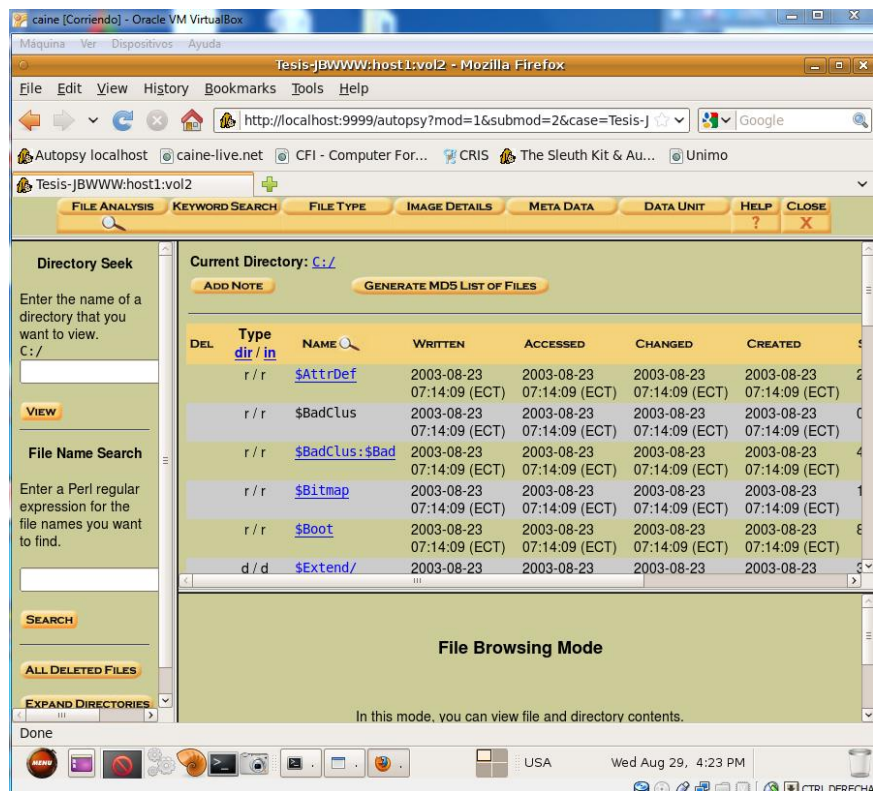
caine [Corriendo] - Oracle VM VirtualBox

Máquina Ver Dispositivos Ayuda

Tesis-JBWWW:host1:vol2 - Mozilla Firefox

File Edit View History Bookmarks Tools Help

http://localhost:9999/autopsy?mod=1&submod=2&case=Tesis-J

Google

Autopsy localhost caine-live.net CFI - Computer For... CRIS The Sleuth Kit & Au... Unimo

Tesis-JBWWW:host1:vol2

FILE ANALYSIS KEYWORD SEARCH FILE TYPE IMAGE DETAILS META DATA DATA UNIT HELP ? CLOSE X

Directory Seek

Enter the name of a directory that you want to view.
C:/

VIEW

File Name Search

Enter a Perl regular expression for the file names you want to find.

SEARCH

ALL DELETED FILES

EXPAND DIRECTORIES

Current Directory: C:/

ADD NOTE GENERATE MD5 LIST OF FILES

| DEL | Type dir / in | NAME | WRITTEN | ACCESSED | CHANGED | CREATED |
|---|---|---|---|---|---|---|
| | r / r | $AttrDef | 2003-08-23 07:14:09 (ECT) | 2003-08-23 07:14:09 (ECT) | 2003-08-23 07:14:09 (ECT) | 2003-08-23 07:14:09 (ECT) |
| | r / r | $BadClus | 2003-08-23 07:14:09 (ECT) | 2003-08-23 07:14:09 (ECT) | 2003-08-23 07:14:09 (ECT) | 2003-08-23 07:14:09 (ECT) |
| | r / r | $BadClus:$Bad | 2003-08-23 07:14:09 (ECT) | 2003-08-23 07:14:09 (ECT) | 2003-08-23 07:14:09 (ECT) | 2003-08-23 07:14:09 (ECT) |
| | r / r | $Bitmap | 2003-08-23 07:14:09 (ECT) | 2003-08-23 07:14:09 (ECT) | 2003-08-23 07:14:09 (ECT) | 2003-08-23 07:14:09 (ECT) |
| | r / r | $Boot | 2003-08-23 07:14:09 (ECT) | 2003-08-23 07:14:09 (ECT) | 2003-08-23 07:14:09 (ECT) | 2003-08-23 07:14:09 (ECT) |
| | d / d | $Extend/ | 2003-08-23 | 2003-08-23 | 2003-08-23 | 2003-08-23 |

File Browsing Mode

In this mode, you can view file and directory contents.

Done

MENU

USA Wed Aug 29, 4:23 PM

CTRL DERECHA